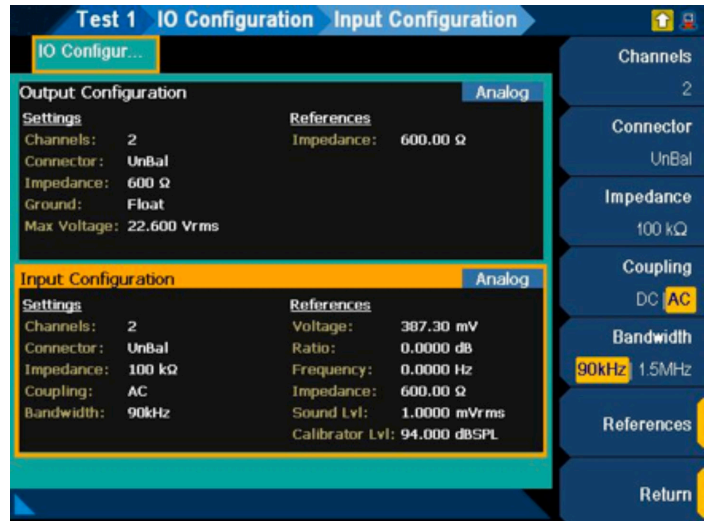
Test 1 IO Configuration Input Configuration

IO Configur...

Output Configuration Analog

Settings
Channels: 2
Connector: UnBal
Impedance: 600 Ω
Ground: Float
Max Voltage: 22.600 Vrms

References
Impedance: 600.00 Ω

Input Configuration Analog

Settings
Channels: 2
Connector: UnBal
Impedance: 100 kΩ
Coupling: AC
Bandwidth: 90kHz

References
Voltage: 387.30 mV
Ratio: 0.0000 dB
Frequency: 0.0000 Hz
Impedance: 600.00 Ω
Sound Lvl: 1.0000 mVrms
Calibrator Lvl: 94.000 dBSPL

Channels
2

Connector
UnBal

Impedance
100 kΩ

Coupling
DC AC

Bandwidth
90kHz 1.5MHz

References

Return